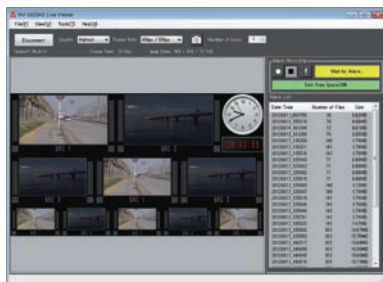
NV-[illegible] Live Viewer

File(F) View(V) Tools(T) Help(H)

Disconnect

Quality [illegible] Frame Rate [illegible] Number of Users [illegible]

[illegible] Frame Time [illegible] Data Size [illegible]

SRC 1

SRC 2

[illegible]

Start for Alarm...

Date Time | Number of Files | Size
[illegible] | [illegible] | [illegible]